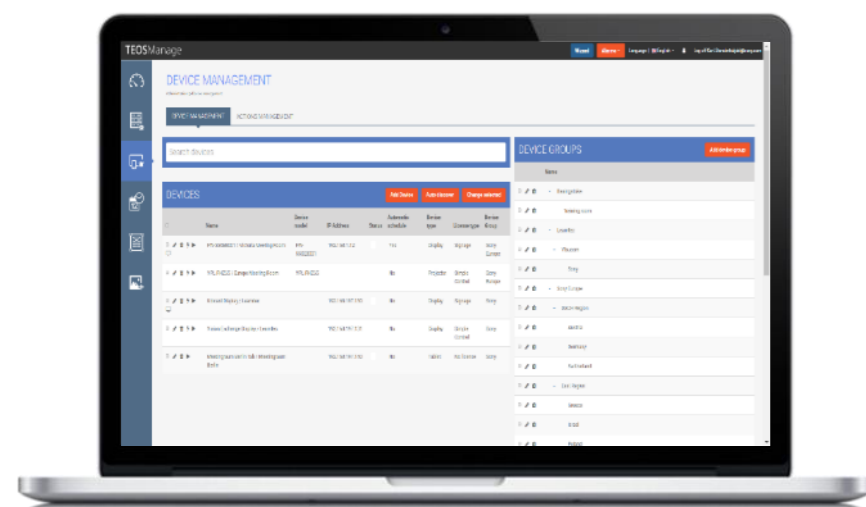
TEOS Manage

Wizard Alarms Language | English Log off

DEVICE MANAGEMENT

DEVICE MANAGEMENT ACTIONS MANAGEMENT

Search devices

DEVICES

Add Device Auto discover Change selected

| | Name | Device model | IP Address | Status | Automatic schedule | Device type | Screen type | Device Group |
|---|---|---|---|---|---|---|---|---|
| | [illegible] Meeting Room | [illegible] | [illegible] | | Yes | Display | Signage | Sony Europe |
| | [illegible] Meeting Room | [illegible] | | | No | Projector | Simple Control | Sony Europe |
| | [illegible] Display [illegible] | | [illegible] | | No | Display | Signage | Sony |
| | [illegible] Display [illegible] | | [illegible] | | No | Display | Simple Control | Sony |
| | Meeting room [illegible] | | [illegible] | | No | Tablet | No Screen | Sony |

DEVICE GROUPS

Add device group

Name

Basingstoke

Meeting room

Level 2

Pinewood

Sony

Sony Europe

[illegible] Region

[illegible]

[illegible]

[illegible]

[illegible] Region

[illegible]

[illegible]

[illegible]